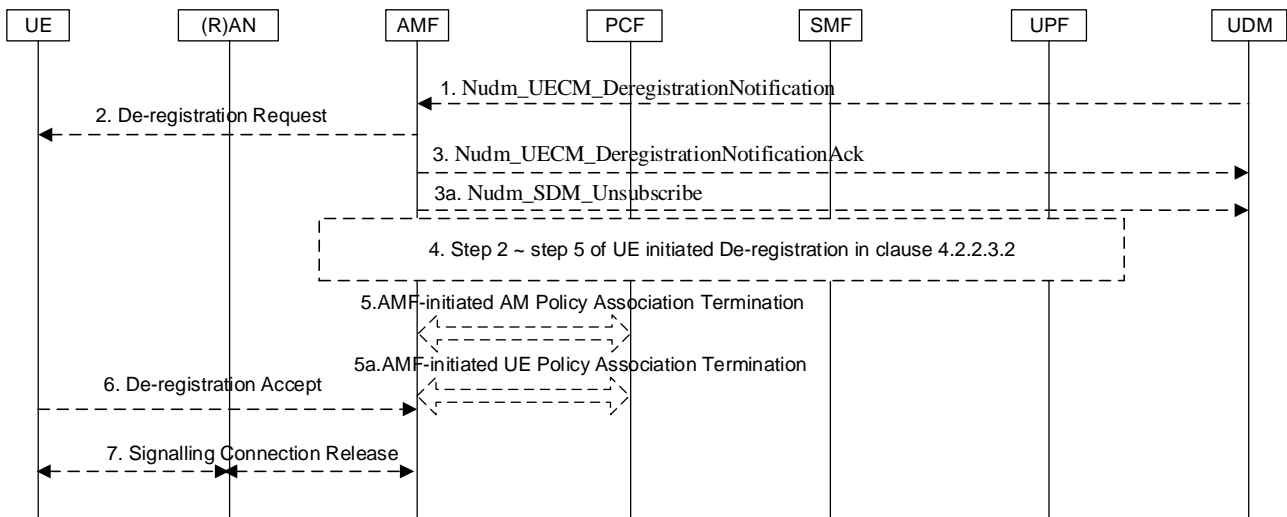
UE
(R)AN
AMF
PCF
SMF
UPF
UDM

1. Nudm_UECM_DeregistrationNotification

2. De-registration Request

3. Nudm_UECM_DeregistrationNotificationAck

3a. Nudm_SDM_Unsubscribe

4. Step 2 ~ step 5 of UE initiated De-registration in clause 4.2.2.3.2

5.AMF-initiated AM Policy Association Termination

5a.AMF-initiated UE Policy Association Termination

6. De-registration Accept

7. Signalling Connection Release